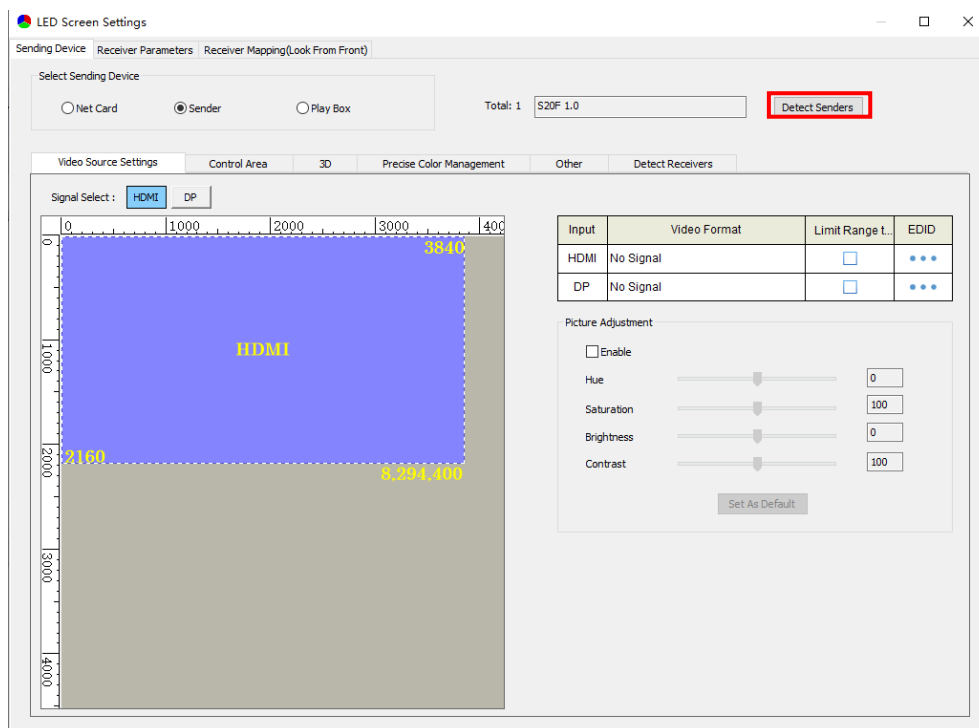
LED Screen Settings

Sending Device | Receiver Parameters | Receiver Mapping(Look From Front)

Select Sending Device
Net Card
Sender
Play Box

Total: 1
S20F 1.0
Detect Senders

Video Source Settings | Control Area | 3D | Precise Color Management | Other | Detect Receivers

Signal Select : HDMI DP

0 1000 2000 3000 400
0 1000 2000 3000 4000

3840
HDMI
2160
8,294,400

| Input | Video Format | Limit Range t... | EDID |
|---|---|---|---|
| HDMI | No Signal | | ••• |
| DP | No Signal | | ••• |

Picture Adjustment
Enable
Hue 0
Saturation 100
Brightness 0
Contrast 100
Set As Default